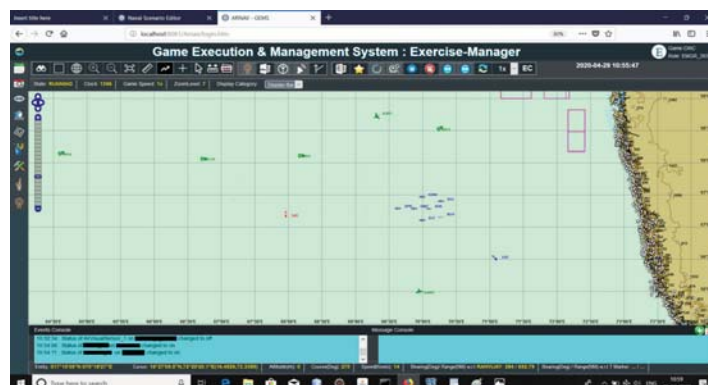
Insert title here
Naval Scenario Editor
ARNAV - GEMS

localhost

Game Execution & Management System : Exercise-Manager

2020-04-29 10:55:47

State: RUNNING
Clock: 1346
Game Speed: 1x
ZoomLevel: 7
Display Category
EC

Events Console
Message Console

Type here to search